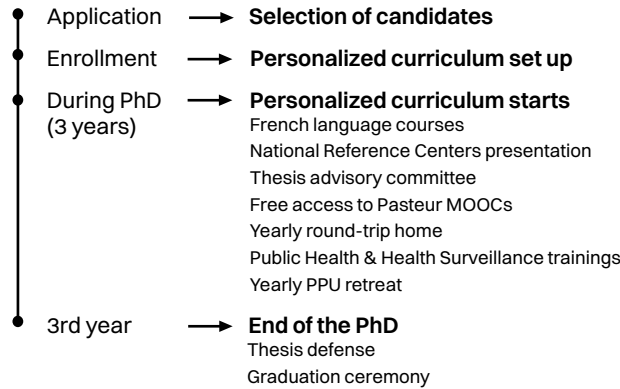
Application → **Selection of candidates**

Enrollment → **Personalized curriculum set up**

During PhD (3 years) → **Personalized curriculum starts**
French language courses
National Reference Centers presentation
Thesis advisory committee
Free access to Pasteur MOOCs
Yearly round-trip home
Public Health & Health Surveillance trainings
Yearly PPU retreat

3rd year → **End of the PhD**
Thesis defense
Graduation ceremony